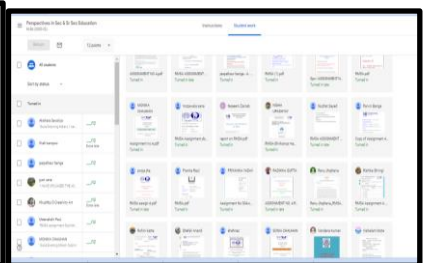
Perspectives in Sci & Sr Sec Education

Instructions Student work

Return 25 points

All students

Sort by status

Turned in

Archana Sandhya
Turned in
/100

Sunil sampat
/100
Done late

jayadhar Sehgal
/100

yuvi sara
/100
Done late

Preethika P Sriharsha
/100

Meenakshi Paul
/100

Nithisha Chaudhary
/100

ASSIGNMENT M...
Turned in

RMSA ASSIGNM...
Turned in

jayadhar Sehgal...
Turned in

PDF
Turned in

Sys ASSIGNMENT
Turned in

RMSA.pdf
Turned in

Nithisha Chaudhary

Assignment 16.pdf
Turned in

Vijay Soundaram

RMSA Assignment W...
Turned in

Meenakshi Paul

ayat on RMSA.pdf
Turned in

Pallavi Sampat

RMSA Brichure me...
Turned in

Sushil Sood

ASSIGNMENT M...
Turned in

Pooja Sengal

Copy of assignment
Turned in

RMSA assign nt.pdf
Turned in

Preethi Paul

RMSA.pdf
Turned in

Bhimachter Yadav

Assignment to Me...
Turned in

Meenakshi Suthru

ASSIGNMENT M...
Turned in

Renu Jhajharia

Renu Jhajharia RMS...
Turned in

Radhika Shirvy

RMSA Assignment...
Turned in